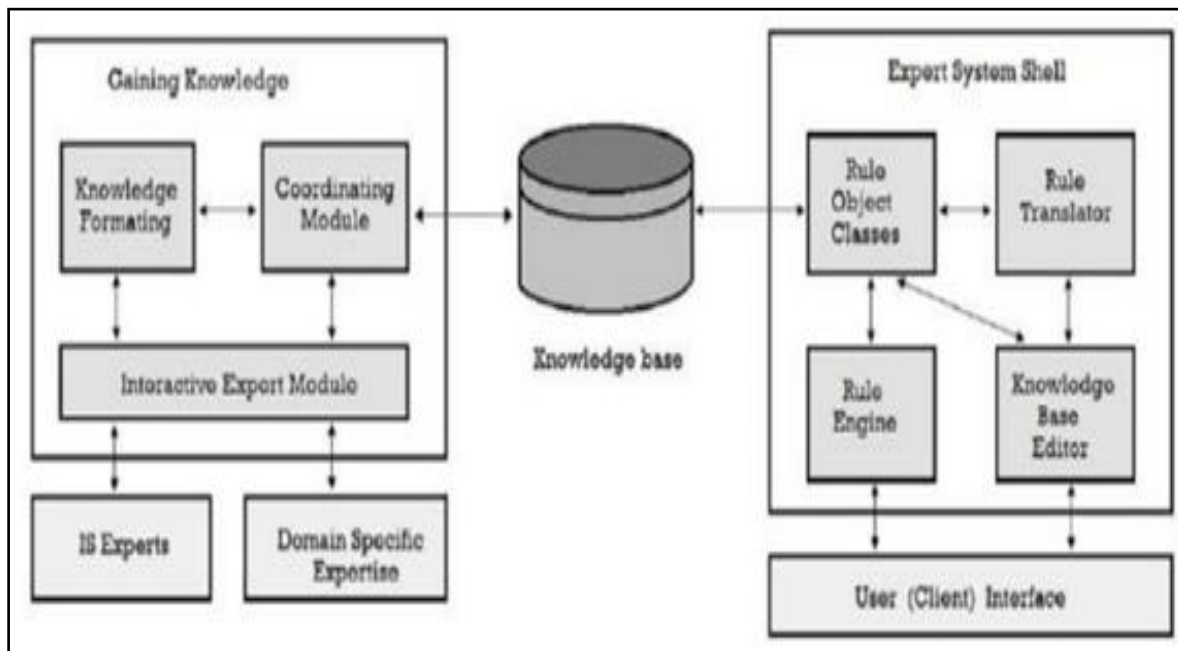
Gaining Knowledge

Knowledge Formating

Coordinating Module

Interactive Expert Module

IS Experts

Domain Specific Expertise

Knowledge base

Expert System Shell

Rule Object Classes

Rule Translator

Rule Engine

Knowledge Base Editor

User (Client) Interface